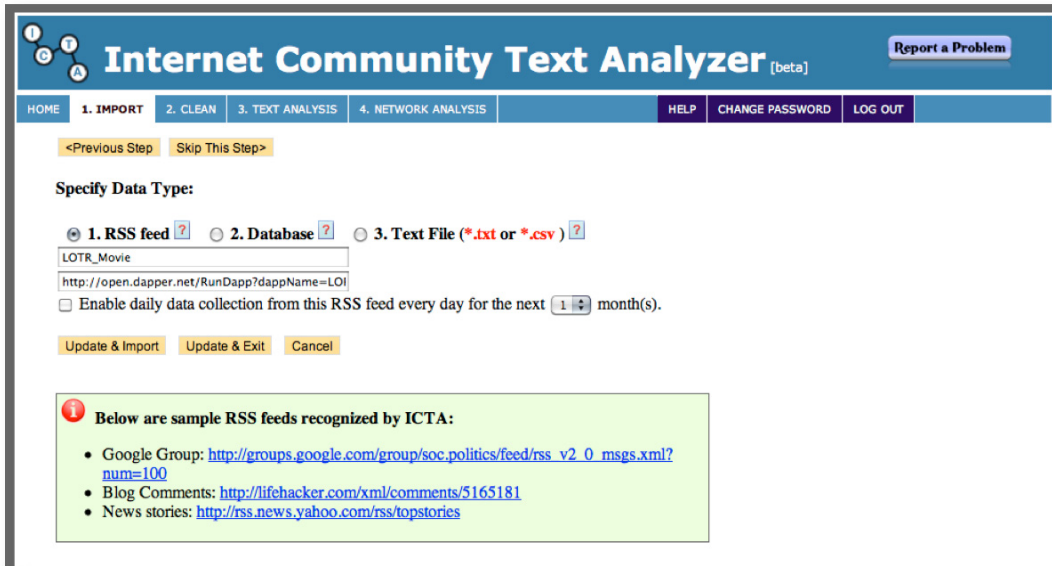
I C T A Internet Community Text Analyzer [beta]

Report a Problem

HOME | 1. IMPORT | 2. CLEAN | 3. TEXT ANALYSIS | 4. NETWORK ANALYSIS | HELP | CHANGE PASSWORD | LOG OUT

<Previous Step  Skip This Step>

Specify Data Type:

1. RSS feed ?  2. Database ?  3. Text File (*.txt or *.csv ) ?

LOTR_Movie

http://open.dapper.net/RunDapp?dappName=LOI

Enable daily data collection from this RSS feed every day for the next 1 month(s).

Update & Import  Update & Exit  Cancel

Below are sample RSS feeds recognized by ICTA:

- Google Group: http://groups.google.com/group/soc.politics/feed/rss_v2_0_msgs.xml?num=100
- Blog Comments: http://lifehacker.com/xml/comments/5165181
- News stories: http://rss.news.yahoo.com/rss/topstories